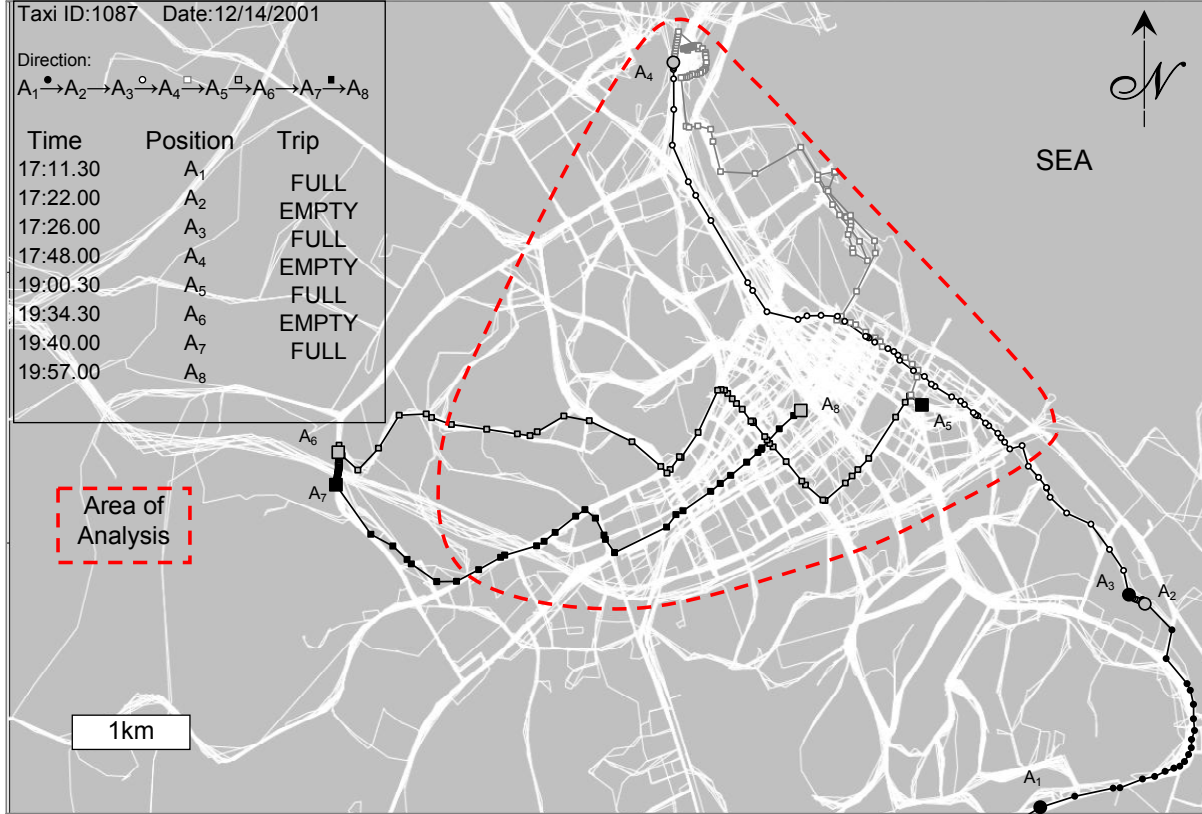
Taxi ID:1087 Date:12/14/2001

Direction:
$A_1 \xrightarrow{\bullet} A_2 \rightarrow A_3 \xrightarrow{\circ} A_4 \xrightarrow{\square} A_5 \xrightarrow{\square} A_6 \rightarrow A_7 \xrightarrow{\blacksquare} A_8$

| Time | Position | Trip |
|---|---|---|
| 17:11.30 | $A_1$ | FULL |
| 17:22.00 | $A_2$ | EMPTY |
| 17:26.00 | $A_3$ | FULL |
| 17:48.00 | $A_4$ | EMPTY |
| 19:00.30 | $A_5$ | FULL |
| 19:34.30 | $A_6$ | EMPTY |
| 19:40.00 | $A_7$ | FULL |
| 19:57.00 | $A_8$ | |

N

SEA

$A_4$

$A_8$

$A_5$

$A_6$

$A_7$

Area of Analysis

$A_3$

$A_2$

$A_1$

1km